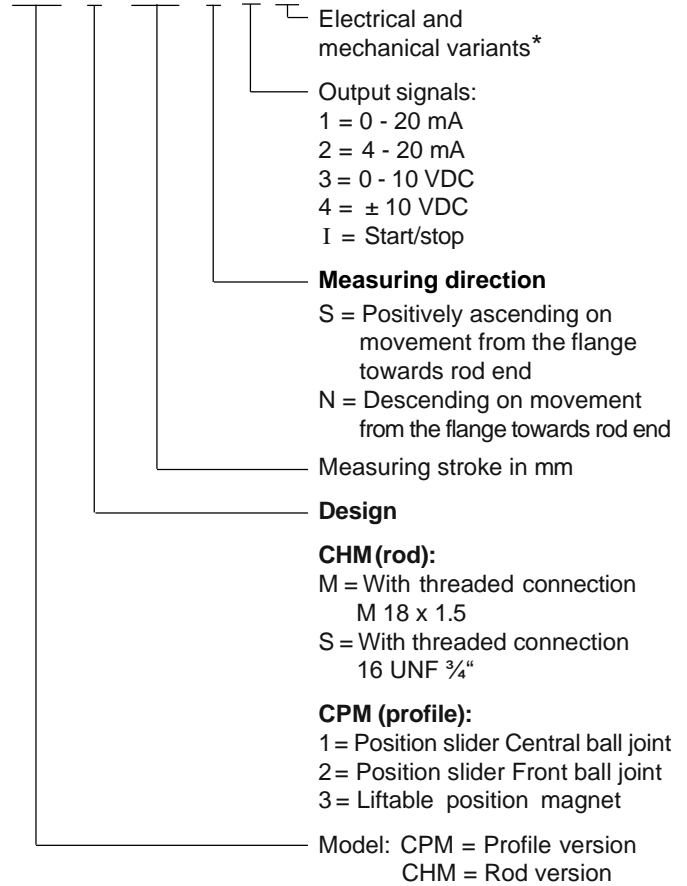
Electrical and mechanical variants*

Output signals:
1 = 0 - 20 mA
2 = 4 - 20 mA
3 = 0 - 10 VDC
4 = ± 10 VDC
I = Start/stop

**Measuring direction**
S = Positively ascending on movement from the flange towards rod end
N = Descending on movement from the flange towards rod end

Measuring stroke in mm

**Design**

**CHM (rod):**
M = With threaded connection M 18 x 1.5
S = With threaded connection 16 UNF ¾“

**CPM (profile):**
1 = Position slider Central ball joint
2 = Position slider Front ball joint
3 = Liftable position magnet

Model: CPM = Profile version
CHM = Rod version